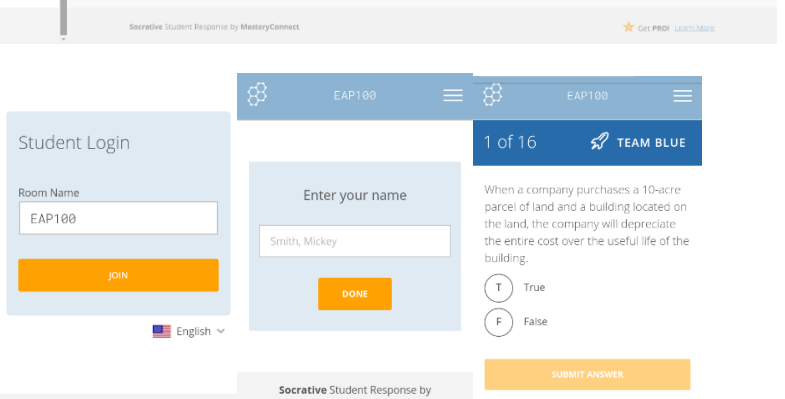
Socrative Student Response by MasteryConnect

Get PRO! Learn More

Student Login

Room Name

EAP100

JOIN

English

EAP100

Enter your name

Smith, Mickey

DONE

Socrative Student Response by

EAP100

1 of 16

TEAM BLUE

When a company purchases a 10-acre parcel of land and a building located on the land, the company will depreciate the entire cost over the useful life of the building.

T True

F False

SUBMIT ANSWER